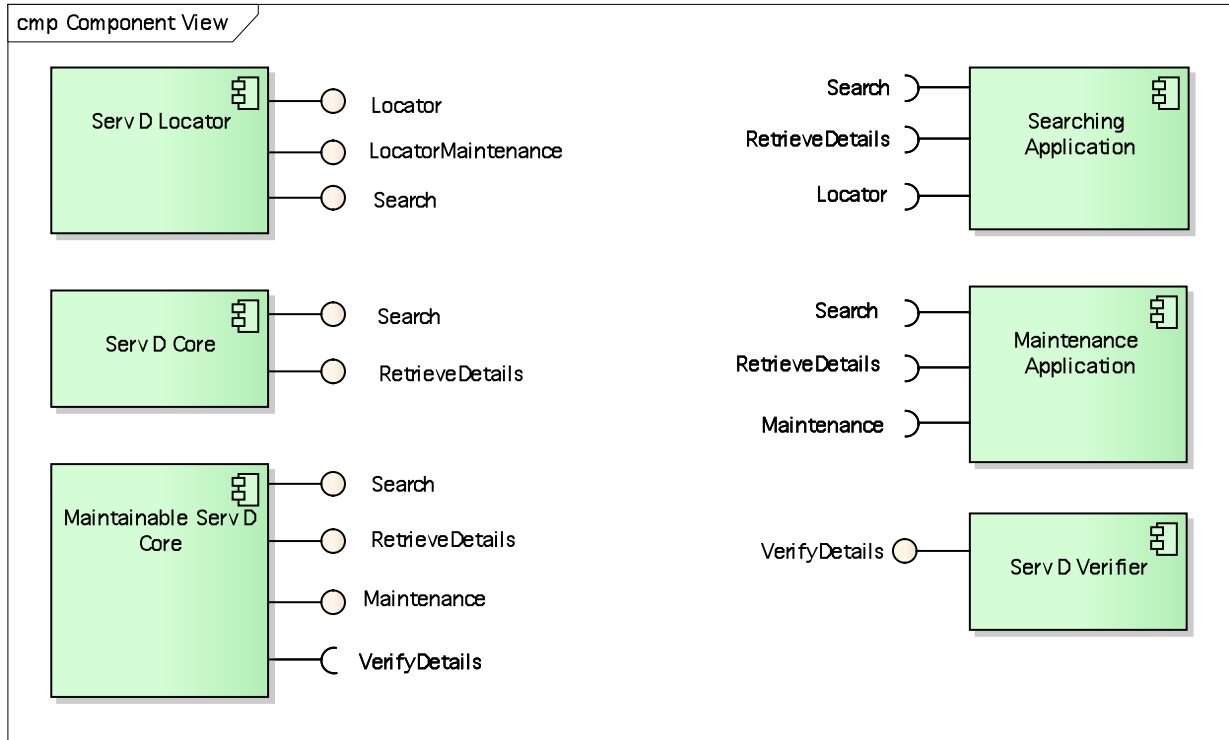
cmp Component View

Serv D Locator

Locator

LocatorMaintenance

Search

Serv D Core

Search

RetrieveDetails

Maintainable Serv D Core

Search

RetrieveDetails

Maintenance

VerifyDetails

Search

RetrieveDetails

Locator

Searching Application

Search

RetrieveDetails

Maintenance

Maintenance Application

VerifyDetails

Serv D Verifier